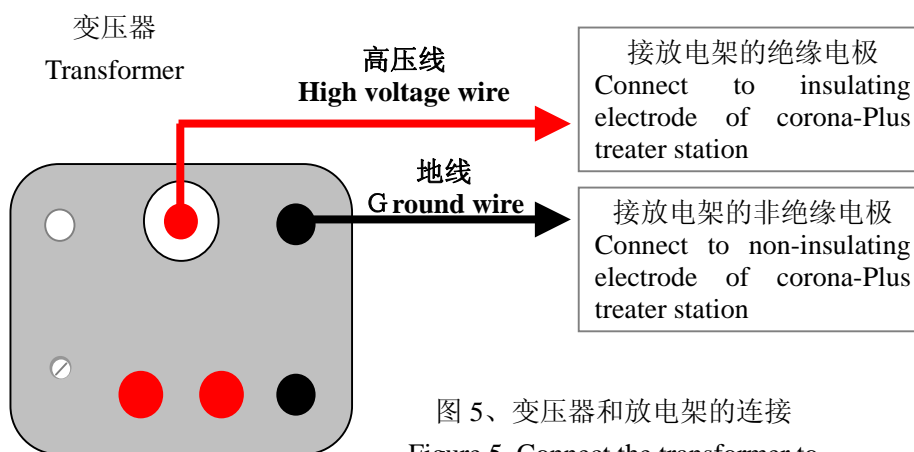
变压器
Transformer

高压线
High voltage wire

接放电架的绝缘电极
Connect to insulating electrode of corona-Plus treater station

地线
Ground wire

接放电架的非绝缘电极
Connect to non-insulating electrode of corona-Plus treater station

图 5、变压器和放电架的连接

Figure 5. Connect the transformer to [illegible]